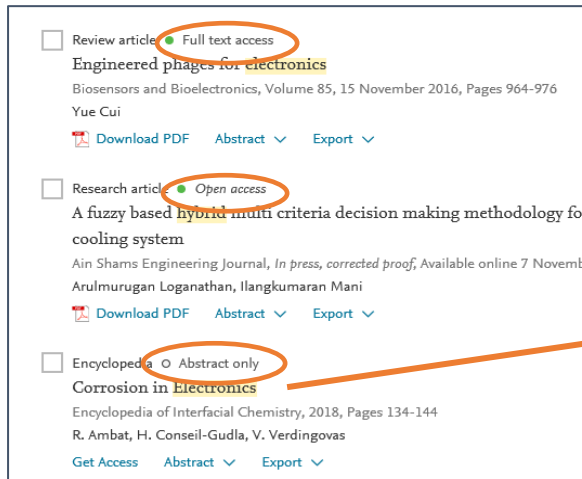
Review article • Full text access
Engineered phages for electronics
Biosensors and Bioelectronics, Volume 85, 15 November 2016, Pages 964-976
Yue Cui
Download PDF Abstract Export

Research article • Open access
A fuzzy based hybrid multi criteria decision making methodology fo cooling system
Ain Shams Engineering Journal, In press, corrected proof, Available online 7 Novemb
Arulmurugan Loganathan, Ilangkumaran Mani
Download PDF Abstract Export

Encyclopedia ○ Abstract only
Corrosion in Electronics
Encyclopedia of Interfacial Chemistry, 2018, Pages 134-144
R. Ambat, H. Conseil-Gudla, V. Verdingovas
Get Access Abstract Export